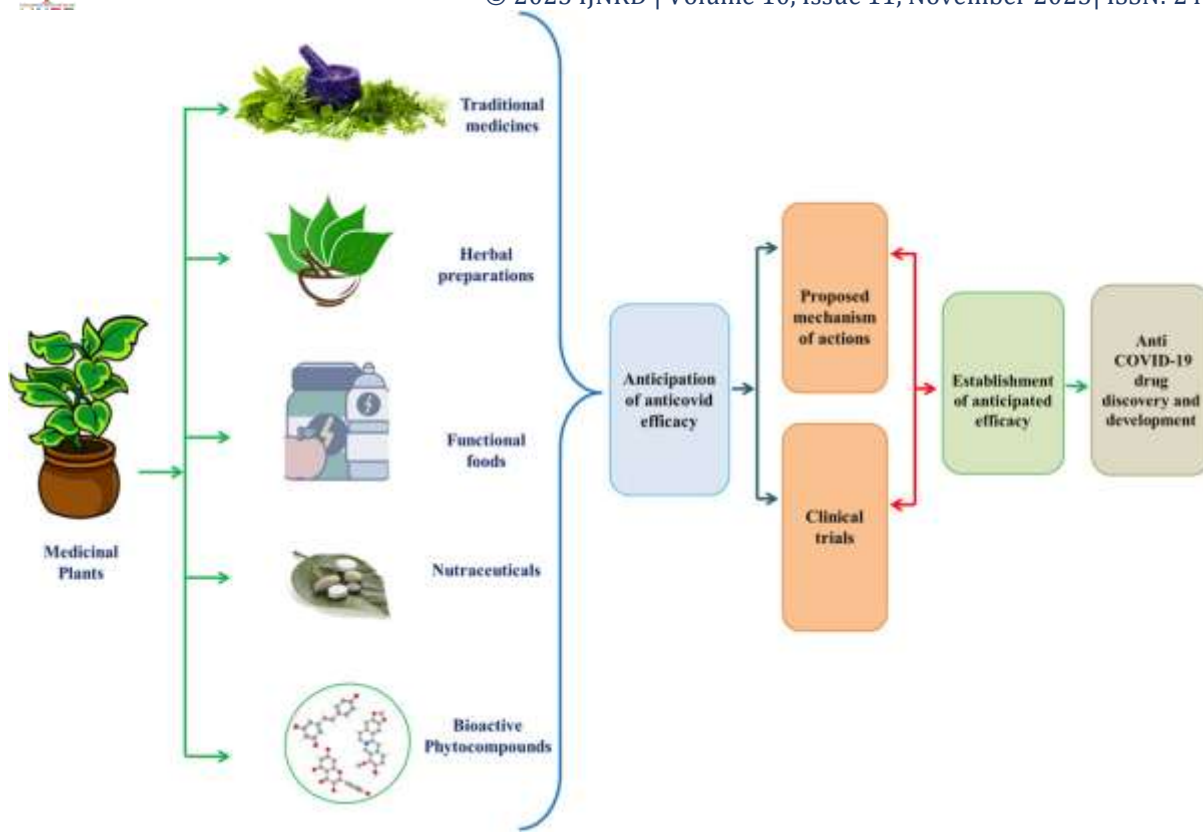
© 2023 IJNRD | Volume 10, Issue 11, November 2023| ISSN: 24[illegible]

Medicinal Plants

Traditional medicines

Herbal preparations

Functional foods

Nutraceuticals

Bioactive Phytocompounds

Anticipation of anticovid efficacy

Proposed mechanism of actions

Clinical trials

Establishment of anticipated efficacy

Anti COVID-19 drug discovery and development